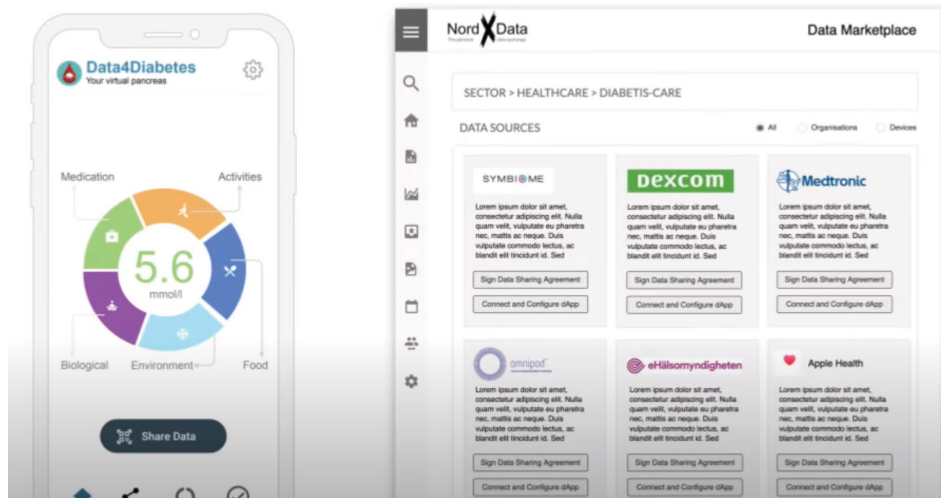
Data4Diabetes
Your virtual pancreas

Medication
Activities

5.6
mmol/l

Biological
Environment
Food

Share Data

Nord X Data
The personal data exchange

Data Marketplace

SECTOR > HEALTHCARE > DIABETIS-CARE

DATA SOURCES
All
Organisations
Devices

SYMBIOME
Lorem ipsum dolor sit amet, consectetur adipiscing elit. Nulla quam velit, vulputate eu pharetra nec, mattis ac neque. Duis vulputate commodo lectus, ac blandit elit tincidunt id. Sed
Sign Data Sharing Agreement
Connect and Configure dApp

DEXCOM
Lorem ipsum dolor sit amet, consectetur adipiscing elit. Nulla quam velit, vulputate eu pharetra nec, mattis ac neque. Duis vulputate commodo lectus, ac blandit elit tincidunt id. Sed
Sign Data Sharing Agreement
Connect and Configure dApp

Medtronic
Lorem ipsum dolor sit amet, consectetur adipiscing elit. Nulla quam velit, vulputate eu pharetra nec, mattis ac neque. Duis vulputate commodo lectus, ac blandit elit tincidunt id. Sed
Sign Data Sharing Agreement
Connect and Configure dApp

omnipod
Lorem ipsum dolor sit amet, consectetur adipiscing elit. Nulla quam velit, vulputate eu pharetra nec, mattis ac neque. Duis vulputate commodo lectus, ac blandit elit tincidunt id. Sed
Sign Data Sharing Agreement
Connect and Configure dApp

eHälsomyndigheten
Lorem ipsum dolor sit amet, consectetur adipiscing elit. Nulla quam velit, vulputate eu pharetra nec, mattis ac neque. Duis vulputate commodo lectus, ac blandit elit tincidunt id. Sed
Sign Data Sharing Agreement
Connect and Configure dApp

Apple Health
Lorem ipsum dolor sit amet, consectetur adipiscing elit. Nulla quam velit, vulputate eu pharetra nec, mattis ac neque. Duis vulputate commodo lectus, ac blandit elit tincidunt id. Sed
Sign Data Sharing Agreement
Connect and Configure dApp